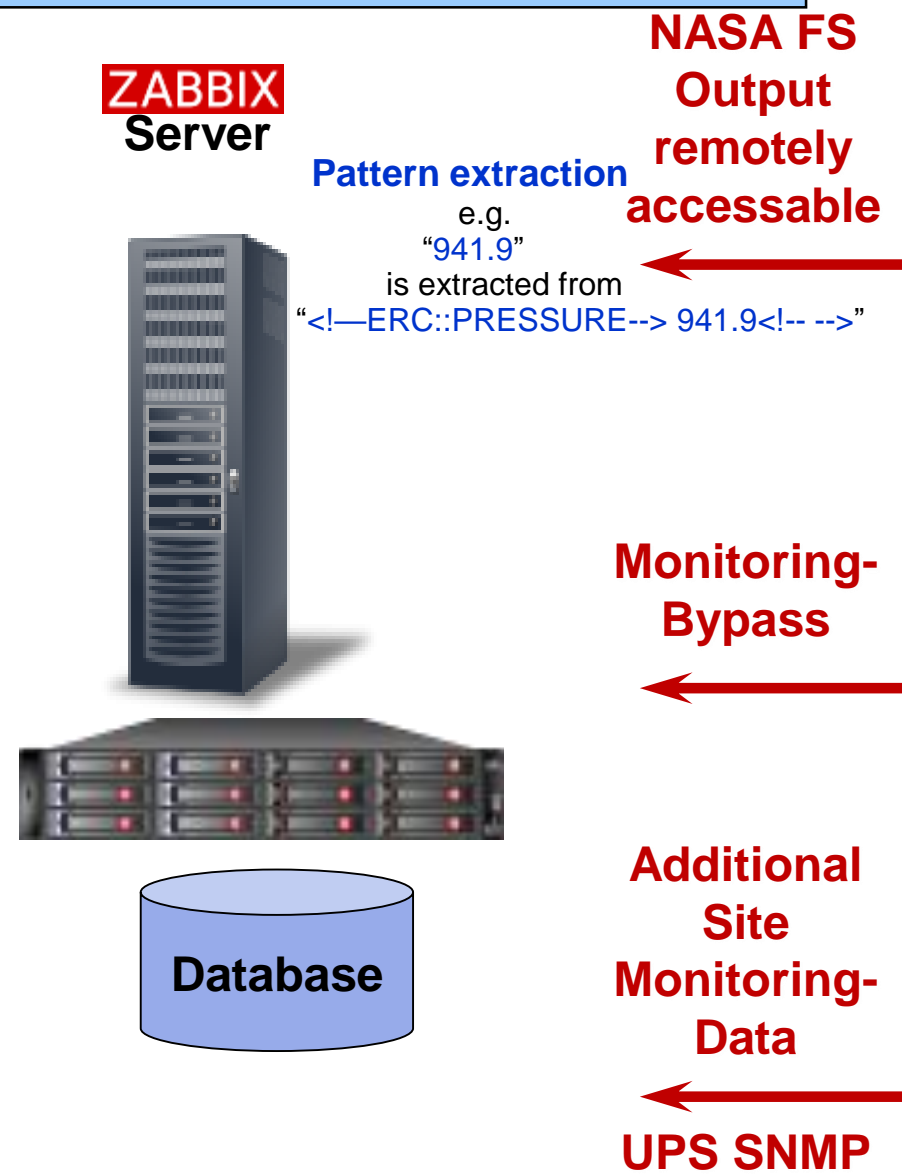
ZABBIX
Server

Pattern extraction
e.g.
“941.9”
is extracted from
“<!—ERC::PRESSURE--> 941.9<!-- -->”

NASA FS
Output
remotely
accessable

Monitoring-
Bypass

Additional
Site
Monitoring-
Data

Database

UPS SNMP